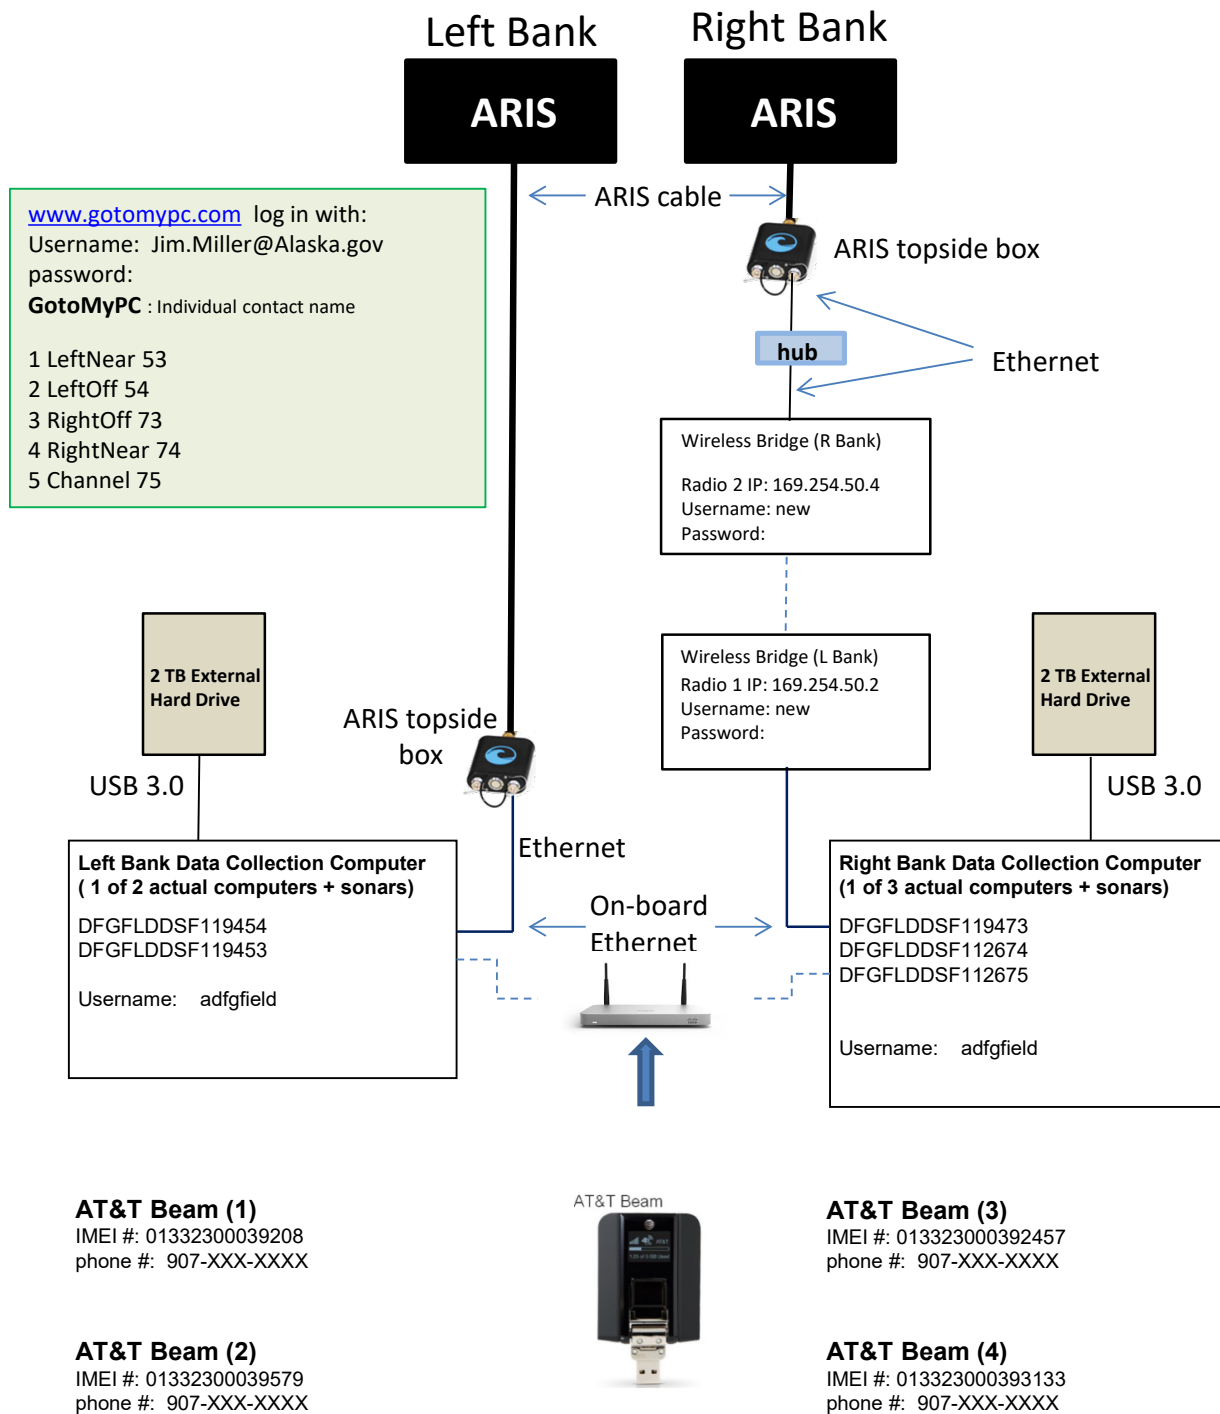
Left Bank

Right Bank

ARIS

ARIS

www.gotomypc.com log in with:
Username: Jim.Miller@Alaska.gov
password:
GotoMyPC : Individual contact name

1 LeftNear 53
2 LeftOff 54
3 RightOff 73
4 RightNear 74
5 Channel 75

ARIS cable

ARIS topside box

hub

Ethernet

Wireless Bridge (R Bank)

Radio 2 IP: 169.254.50.4
Username: new
Password:

Wireless Bridge (L Bank)
Radio 1 IP: 169.254.50.2
Username: new
Password:

2 TB External Hard Drive

2 TB External Hard Drive

ARIS topside box

USB 3.0

USB 3.0

Ethernet

Left Bank Data Collection Computer
( 1 of 2 actual computers + sonars)

DFGFLDDSF119454
DFGFLDDSF119453

Username: adfgfield

On-board Ethernet

Right Bank Data Collection Computer
(1 of 3 actual computers + sonars)

DFGFLDDSF119473
DFGFLDDSF112674
DFGFLDDSF112675

Username: adfgfield

AT&T Beam (1)
IMEI #: 01332300039208
phone #: 907-XXX-XXXX

AT&T Beam

AT&T Beam (3)
IMEI #: 013323000392457
phone #: 907-XXX-XXXX

AT&T Beam (2)
IMEI #: 01332300039579
phone #: 907-XXX-XXXX

AT&T Beam (4)
IMEI #: 013323000393133
phone #: 907-XXX-XXXX